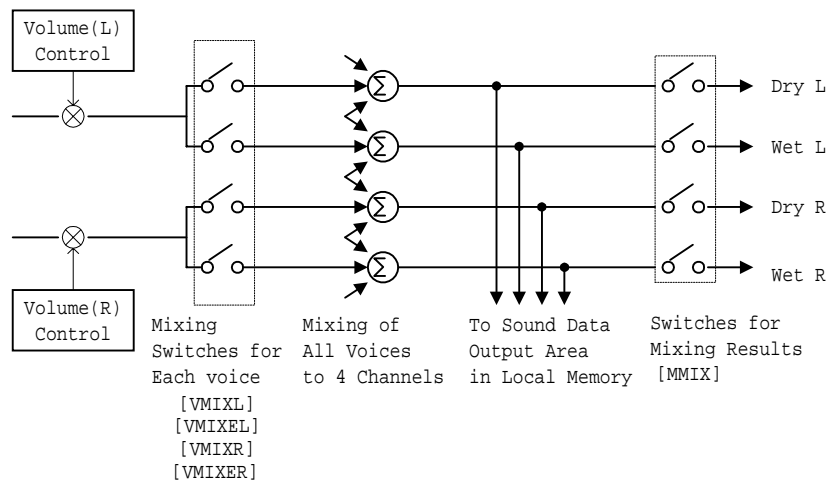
Volume(L) Control

$\Sigma$

$\Sigma$

$\Sigma$

$\Sigma$

Dry L

Wet L

Dry R

Wet R

Volume(R) Control

Mixing Switches for Each voice
[VMIXL]
[VMIXEL]
[VMIXR]
[VMIXER]

Mixing of All Voices to 4 Channels

To Sound Data Output Area in Local Memory

Switches for Mixing Results
[MMIX]